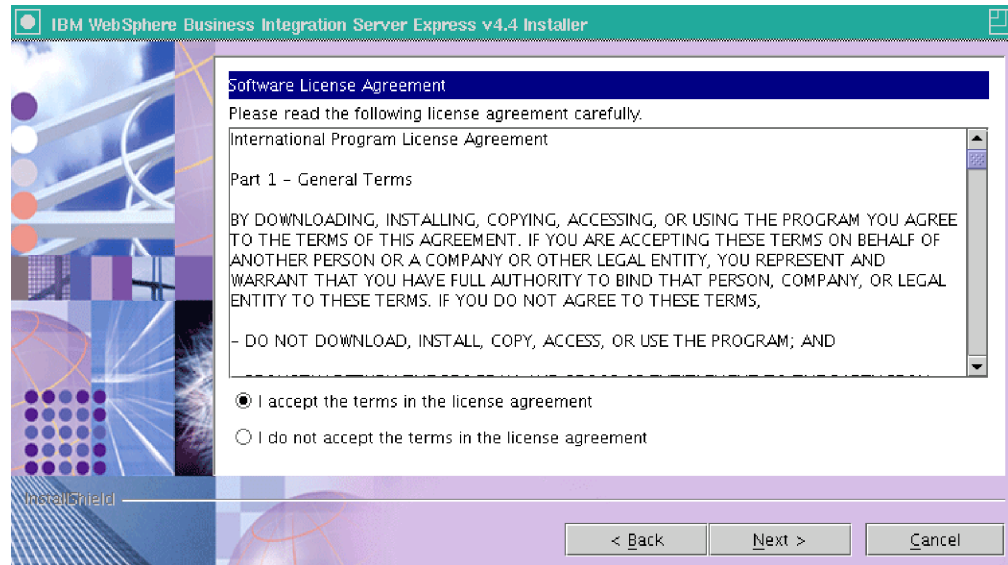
IBM WebSphere Business Integration Server Express v4.4 Installer

Software License Agreement

Please read the following license agreement carefully.

International Program License Agreement

Part 1 - General Terms

BY DOWNLOADING, INSTALLING, COPYING, ACCESSING, OR USING THE PROGRAM YOU AGREE TO THE TERMS OF THIS AGREEMENT. IF YOU ARE ACCEPTING THESE TERMS ON BEHALF OF ANOTHER PERSON OR A COMPANY OR OTHER LEGAL ENTITY, YOU REPRESENT AND WARRANT THAT YOU HAVE FULL AUTHORITY TO BIND THAT PERSON, COMPANY, OR LEGAL ENTITY TO THESE TERMS. IF YOU DO NOT AGREE TO THESE TERMS,

- DO NOT DOWNLOAD, INSTALL, COPY, ACCESS, OR USE THE PROGRAM; AND

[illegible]

I accept the terms in the license agreement

I do not accept the terms in the license agreement

InstallShield

< Back

Next >

Cancel